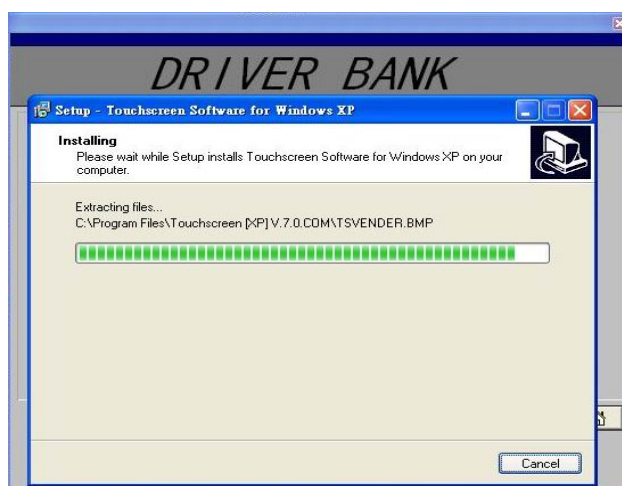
DRIVER BANK

Setup - Touchscreen Software for Windows XP

Installing
Please wait while Setup installs Touchscreen Software for Windows XP on your computer.

Extracting files...
C:\Program Files\Touchscreen [XP] V.7.0.COM\TSVENDER.BMP

Cancel